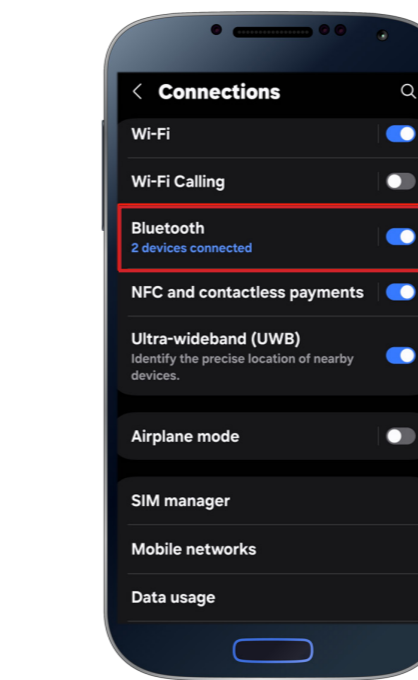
Connections

Wi-Fi

Wi-Fi Calling

Bluetooth
2 devices connected

NFC and contactless payments

Ultra-wideband (UWB)
Identify the precise location of nearby devices.

Airplane mode

SIM manager

Mobile networks

Data usage